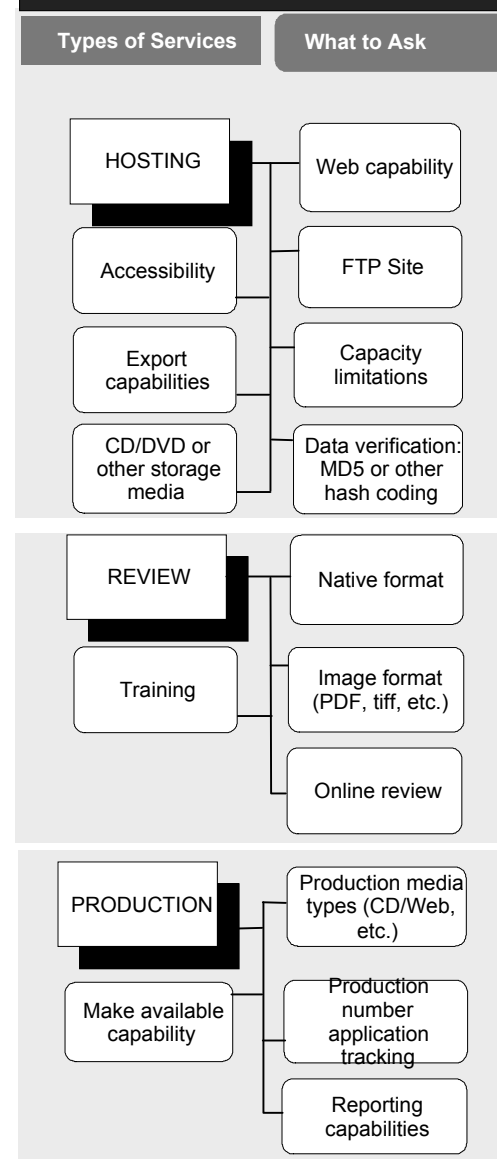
Types of Services

What to Ask

HOSTING

Web capability

Accessibility

FTP Site

Export capabilities

Capacity limitations

CD/DVD or other storage media

Data verification: MD5 or other hash coding

REVIEW

Native format

Training

Image format (PDF, tiff, etc.)

Online review

PRODUCTION

Production media types (CD/Web, etc.)

Make available capability

Production number application tracking

Reporting capabilities